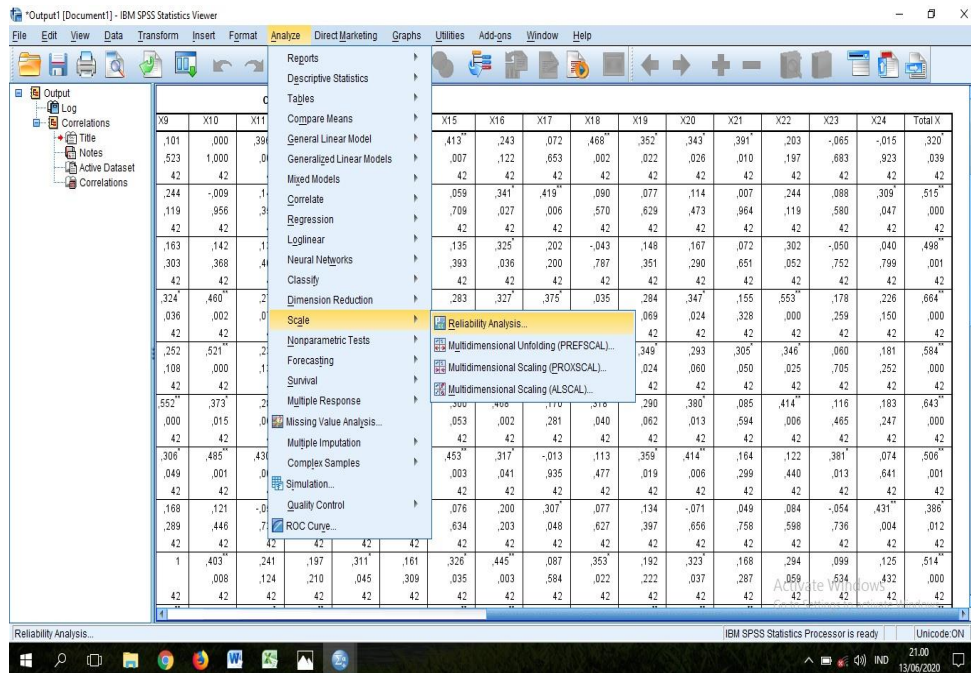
*Output1 [Document1] - IBM SPSS Statistics Viewer

File Edit View Data Transform Insert Format Analyze Direct Marketing Graphs Utilities Add-ons Window Help

Output
Log
Correlations
Title
Notes
Active Dataset
Correlations

Reports
Descriptive Statistics
Tables
Compare Means
General Linear Model
Generalized Linear Models
Mixed Models
Correlate
Regression
Loglinear
Neural Networks
Classify
Dimension Reduction
Scale
Nonparametric Tests
Forecasting
Survival
Multiple Response
Missing Value Analysis...
Multiple Imputation
Complex Samples
Simulation...
Quality Control
ROC Curve...

Reliability Analysis...
Multidimensional Unfolding (PREFSCAL)...
Multidimensional Scaling (PROXSCAL)...
Multidimensional Scaling (ALSCAL)...

| X9 | X10 | X11 | X15 | X16 | X17 | X18 | X19 | X20 | X21 | X22 | X23 | X24 | Total X |
|---|---|---|---|---|---|---|---|---|---|---|---|---|---|
| ,101 | ,000 | ,39 | ,413** | ,243 | ,072 | ,468** | ,352* | ,343* | ,391* | ,203 | -,065 | -,015 | ,320* |
| ,523 | 1,000 | ,0 | ,007 | ,122 | ,653 | ,002 | ,022 | ,026 | ,010 | ,197 | ,683 | ,923 | ,039 |
| 42 | 42 | | 42 | 42 | 42 | 42 | 42 | 42 | 42 | 42 | 42 | 42 | 42 |
| ,244 | -,009 | ,1 | ,059 | ,341* | ,419** | ,090 | ,077 | ,114 | ,007 | ,244 | ,088 | ,309* | ,515** |
| ,119 | ,956 | ,3 | ,709 | ,027 | ,006 | ,570 | ,629 | ,473 | ,964 | ,119 | ,580 | ,047 | ,000 |
| 42 | 42 | | 42 | 42 | 42 | 42 | 42 | 42 | 42 | 42 | 42 | 42 | 42 |
| ,163 | ,142 | ,1 | ,135 | ,325* | ,202 | -,043 | ,148 | ,167 | ,072 | ,302 | -,050 | ,040 | ,498** |
| ,303 | ,368 | ,4 | ,393 | ,036 | ,200 | ,787 | ,351 | ,290 | ,651 | ,052 | ,752 | ,799 | ,001 |
| 42 | 42 | | 42 | 42 | 42 | 42 | 42 | 42 | 42 | 42 | 42 | 42 | 42 |
| ,324* | ,460** | ,2 | ,283 | ,327* | ,375* | ,035 | ,284 | ,347* | ,155 | ,553** | ,178 | ,226 | ,664** |
| ,036 | ,002 | ,0 | | | | | ,069 | ,024 | ,328 | ,000 | ,259 | ,150 | ,000 |
| 42 | 42 | | | | | | 42 | 42 | 42 | 42 | 42 | 42 | 42 |
| ,252 | ,521** | ,2 | | | | | ,349* | ,293 | ,305* | ,346* | ,060 | ,181 | ,584** |
| ,108 | ,000 | ,1 | | | | | ,024 | ,060 | ,050 | ,025 | ,705 | ,252 | ,000 |
| 42 | 42 | | | | | | 42 | 42 | 42 | 42 | 42 | 42 | 42 |
| ,552** | ,373* | ,2 | ,300 | ,468 | ,170 | ,318 | ,290 | ,380* | ,085 | ,414** | ,116 | ,183 | ,643** |
| ,000 | ,015 | ,0 | ,053 | ,002 | ,281 | ,040 | ,062 | ,013 | ,594 | ,006 | ,465 | ,247 | ,000 |
| 42 | 42 | | 42 | 42 | 42 | 42 | 42 | 42 | 42 | 42 | 42 | 42 | 42 |
| ,306* | ,485** | ,43 | ,453** | ,317* | -,013 | ,113 | ,359* | ,414** | ,164 | ,122 | ,381* | ,074 | ,506** |
| ,049 | ,001 | ,0 | ,003 | ,041 | ,935 | ,477 | ,019 | ,006 | ,299 | ,440 | ,013 | ,641 | ,001 |
| 42 | 42 | | 42 | 42 | 42 | 42 | 42 | 42 | 42 | 42 | 42 | 42 | 42 |
| ,168 | ,121 | -,0 | ,076 | ,200 | ,307* | ,077 | ,134 | -,071 | ,049 | ,084 | -,054 | ,431** | ,386* |
| ,289 | ,446 | ,7 | ,634 | ,203 | ,048 | ,627 | ,397 | ,656 | ,758 | ,598 | ,736 | ,004 | ,012 |
| 42 | 42 | 42 | 42 | 42 | 42 | 42 | 42 | 42 | 42 | 42 | 42 | 42 | 42 |
| 1 | ,403** | ,241 | ,326* | ,445** | ,087 | ,353* | ,192 | ,323* | ,168 | ,294 | ,099 | ,125 | ,514** |
| | ,008 | ,124 | ,035 | ,003 | ,584 | ,022 | ,222 | ,037 | ,287 | ,059 | ,534 | ,432 | ,000 |
| 42 | 42 | 42 | 42 | 42 | 42 | 42 | 42 | 42 | 42 | 42 | 42 | 42 | 42 |

Additional visible column values: ,197 ,311* ,161 / ,210 ,045 ,309 / 42 42 42

Activate Windows

Reliability Analysis...
IBM SPSS Statistics Processor is ready
Unicode:ON

IND 21.00 13/06/2020